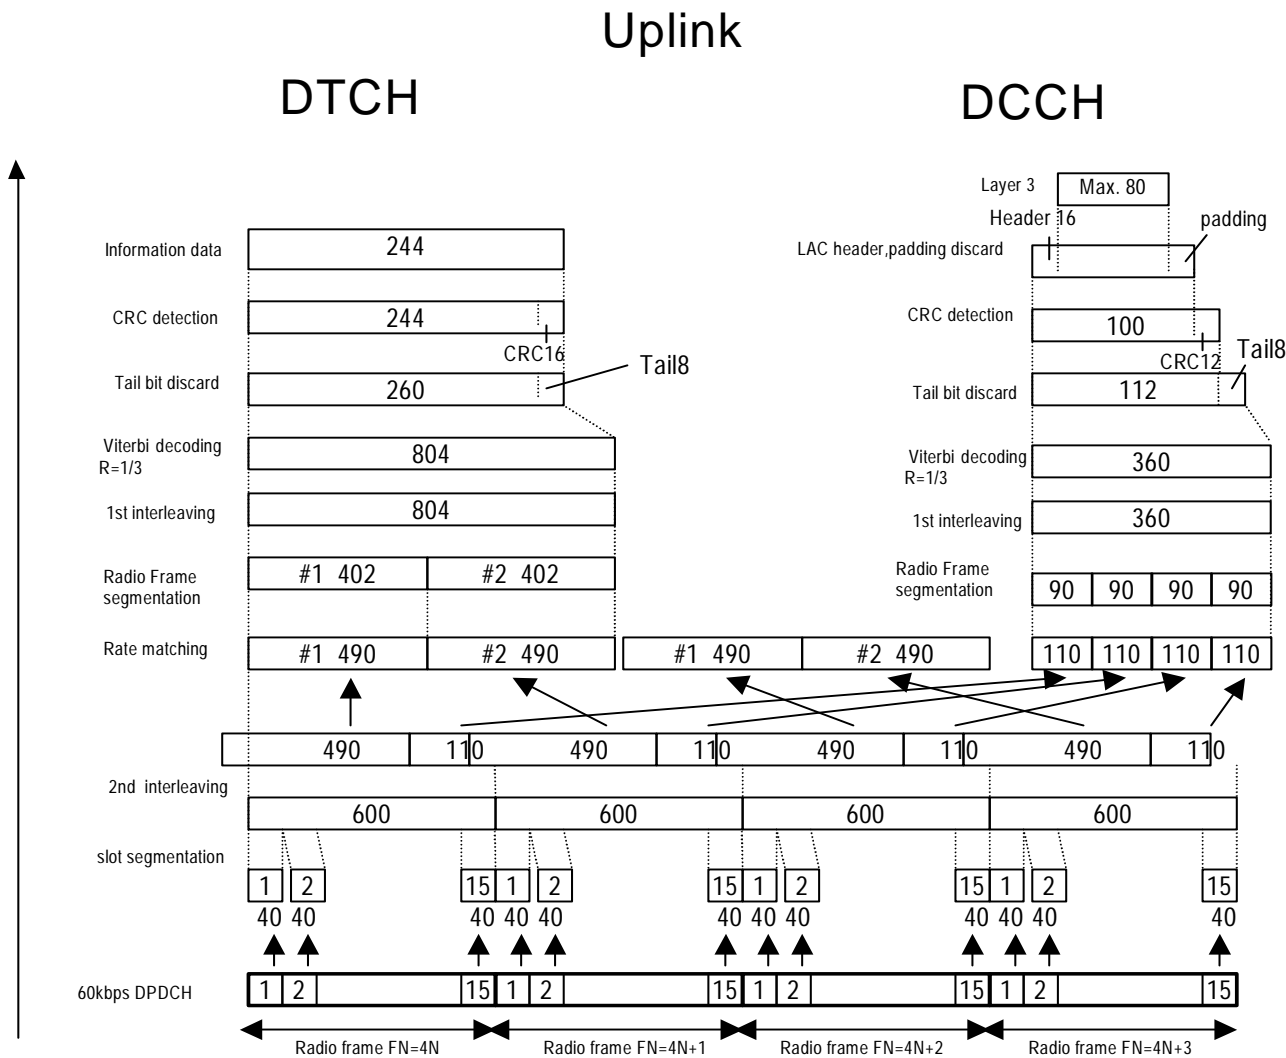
Uplink

DTCH

DCCH

Layer 3
Max. 80
Header 16
padding

Information data
244

LAC header,padding discard

CRC detection
244
CRC16

CRC detection
100
CRC12

Tail bit discard
260
Tail8

Tail bit discard
112
Tail8

Viterbi decoding R=1/3
804

Viterbi decoding R=1/3
360

1st interleaving
804

1st interleaving
360

Radio Frame segmentation
#1 402
#2 402

Radio Frame segmentation
90 90 90 90

Rate matching
#1 490
#2 490
#1 490
#2 490
110 110 110 110

490 110 490 110 490 110 490 110

2nd interleaving
600 600 600 600

slot segmentation
1 2 15 1 2 15 1 2 15 1 2 15
40 40 40 40 40 40 40 40 40 40 40 40

60kbps DPDCH
1 2 15 1 2 15 1 2 15 1 2 15

Radio frame FN=4N
Radio frame FN=4N+1
Radio frame FN=4N+2
Radio frame FN=4N+3